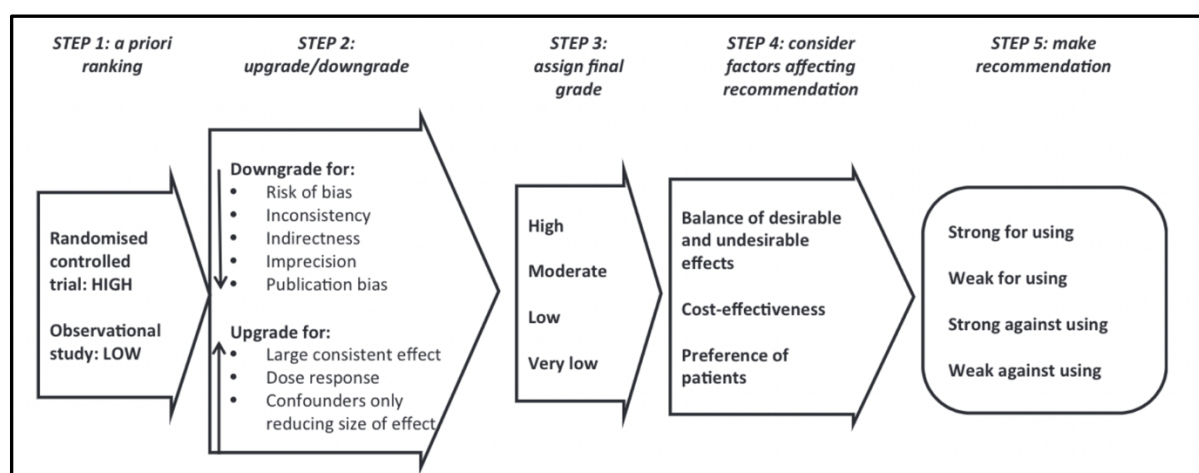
STEP 1: a priori ranking

STEP 2: upgrade/downgrade

STEP 3: assign final grade

STEP 4: consider factors affecting recommendation

STEP 5: make recommendation

Randomised controlled trial: HIGH

Observational study: LOW

Downgrade for:
- Risk of bias
- Inconsistency
- Indirectness
- Imprecision
- Publication bias

Upgrade for:
- Large consistent effect
- Dose response
- Confounders only reducing size of effect

High

Moderate

Low

Very low

Balance of desirable and undesirable effects

Cost-effectiveness

Preference of patients

Strong for using

Weak for using

Strong against using

Weak against using